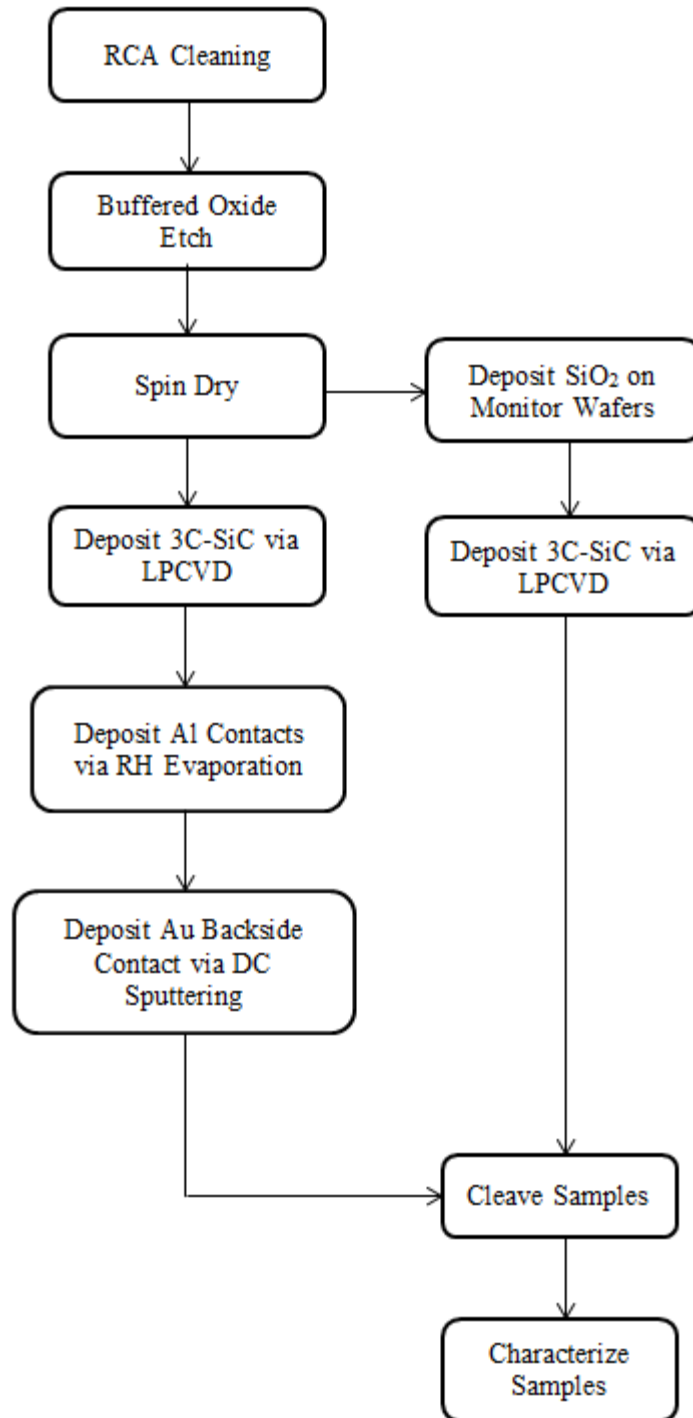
RCA Cleaning

Buffered Oxide Etch

Spin Dry

Deposit $SiO_2$ on Monitor Wafers

Deposit 3C-SiC via LPCVD

Deposit 3C-SiC via LPCVD

Deposit Al Contacts via RH Evaporation

Deposit Au Backside Contact via DC Sputtering

Cleave Samples

Characterize Samples